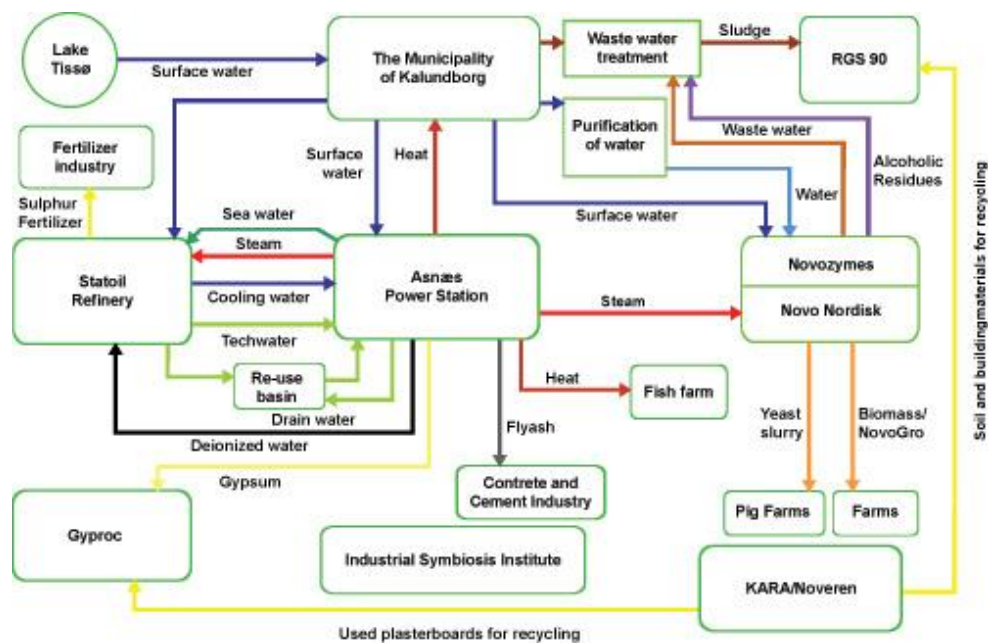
Lake Tissø

Surface water

The Municipality of Kalundborg

Waste water treatment

Sludge

RGS 90

Fertilizer industry

Purification of water

Waste water

Alcoholic Residues

Soil and buildingmaterials for recycling

Sulphur Fertilizer

Surface water

Heat

Water

Surface water

Sea water

Steam

Statoil Refinery

Asnæs Power Station

Novozymes

Novo Nordisk

Cooling water

Steam

Techwater

Re-use basin

Drain water

Heat

Fish farm

Deionized water

Flyash

Yeast slurry

Biomass/ NovoGro

Gypsum

Contrete and Cement Industry

Pig Farms

Farms

Gyproc

Industrial Symbiosis Institute

KARA/Noveren

Used plasterboards for recycling